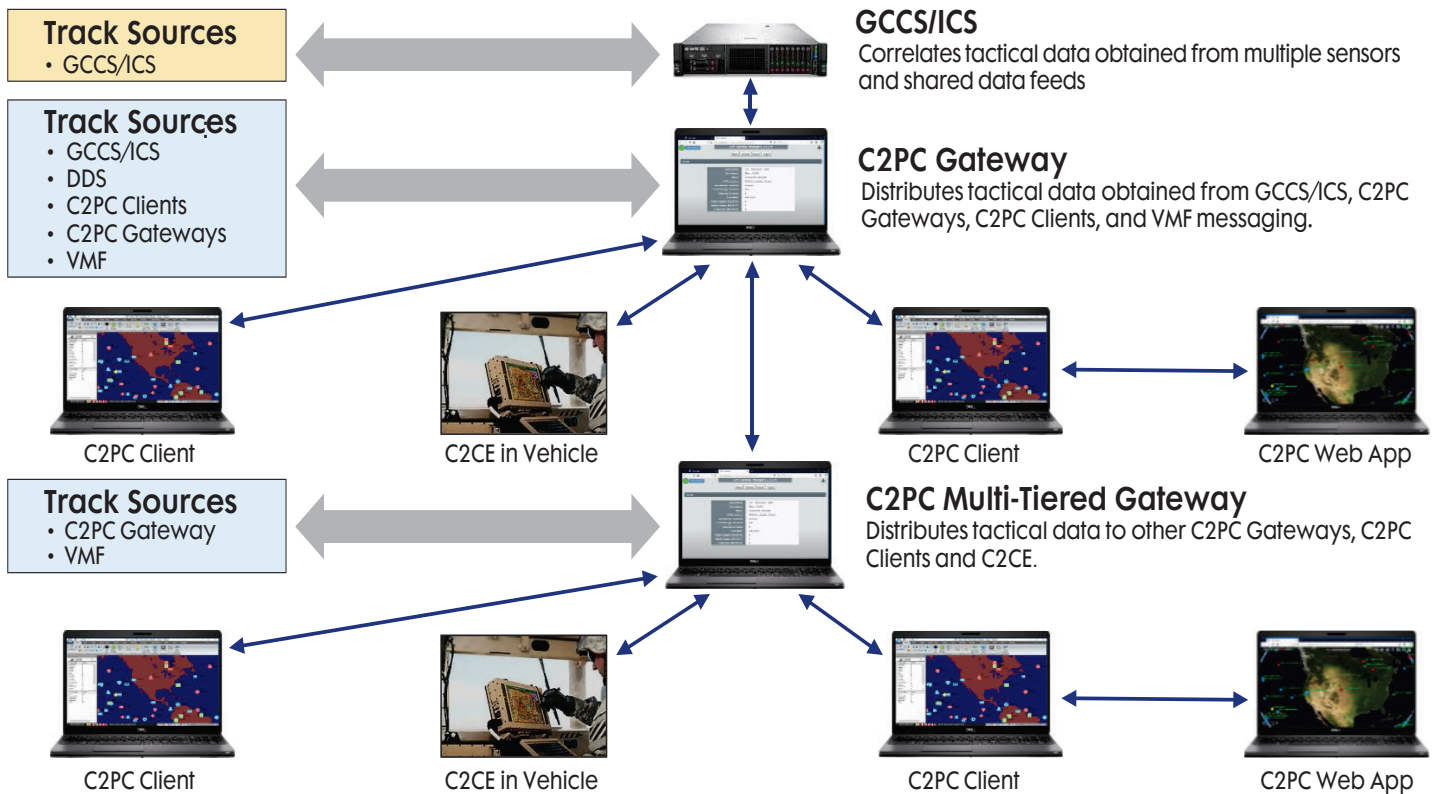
Track Sources
• GCCS/ICS

GCCS/ICS
Correlates tactical data obtained from multiple sensors and shared data feeds

Track Sources
• GCCS/ICS
• DDS
• C2PC Clients
• C2PC Gateways
• VMF

C2PC Gateway
Distributes tactical data obtained from GCCS/ICS, C2PC Gateways, C2PC Clients, and VMF messaging.

C2PC Client

C2CE in Vehicle

C2PC Client

C2PC Web App

Track Sources
• C2PC Gateway
• VMF

C2PC Multi-Tiered Gateway
Distributes tactical data to other C2PC Gateways, C2PC Clients and C2CE.

C2PC Client

C2CE in Vehicle

C2PC Client

C2PC Web App